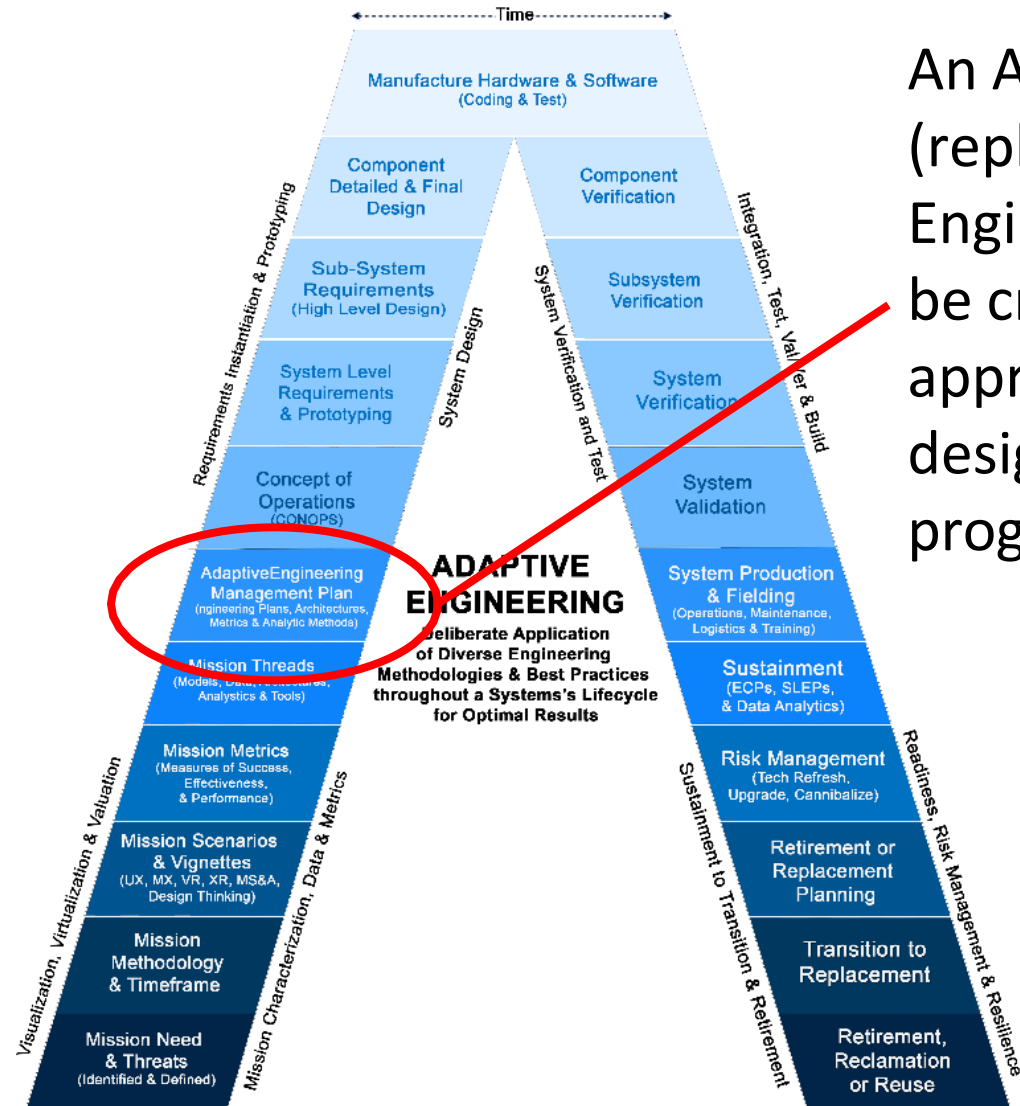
Time

Manufacture Hardware & Software
(Coding & Test)

Component Detailed & Final Design

Component Verification

Sub-System Requirements
(High Level Design)

Subsystem Verification

System Level Requirements & Prototyping

System Verification

Concept of Operations
(CONOPS)

System Validation

AdaptiveEngineering Management Plan
(ngineering Plans, Architectures, Metrics & Analytic Methods)

System Production & Fielding
(Operations, Maintenance, Logistics & Training)

Mission Threads
(Models, Data, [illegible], Analytics & Tools)

Sustainment
(ECPs, SLEPs, & Data Analytics)

Mission Metrics
(Measures of Success, Effectiveness, & Performance)

Risk Management
(Tech Refresh, Upgrade, Cannibalize)

Mission Scenarios & Vignettes
(UX, MX, VR, XR, MS&A, Design Thinking)

Retirement or Replacement Planning

Mission Methodology & Timeframe

Transition to Replacement

Mission Need & Threats
(Identified & Defined)

Retirement, Reclamation or Reuse

ADAPTIVE ENGINEERING
Deliberate Application of Diverse Engineering Methodologies & Best Practices throughout a Systems's Lifecycle for Optimal Results

Requirements Instantiation & Prototyping

System Design

System Verification and Test

Integration, Test, Val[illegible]er & Build

Visualization, Virtualization & Valuation

Mission Characterization, Data & Metrics

Sustainment to Transition & Retirement

Readiness, Risk Management & Resilience

An A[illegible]
(repl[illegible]
Engi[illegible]
be cr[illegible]
appr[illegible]
desig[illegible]
prog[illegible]